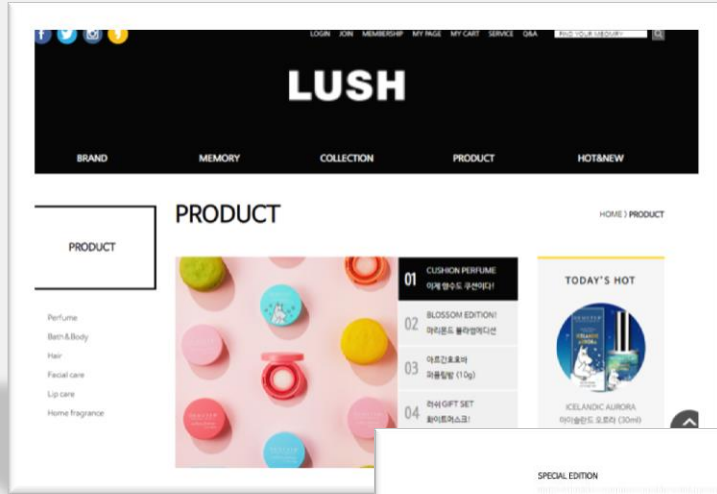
LOGIN JOIN MEMBERSHIP MY PAGE MY CART SERVICE Q&A

FIND YOUR MEMORY

LUSH

BRAND MEMORY COLLECTION PRODUCT HOT&NEW

PRODUCT

PRODUCT

HOME 〉PRODUCT

Perfume
Bath&Body
Hair
Facial care
Lip care
Home fragrance

01 CUSHION PERFUME
이제 향수도 쿠션이다!

02 BLOSSOM EDITION!
마리몬드 블라썸에디션

03 아프간코코아
퍼퓸밤 (10g)

04 러쉬 GIFT SET
화이트머스크!

TODAY'S HOT

ICELANDIC AURORA
아이슬란딕 오로라 (30ml)

SPECIAL EDITION